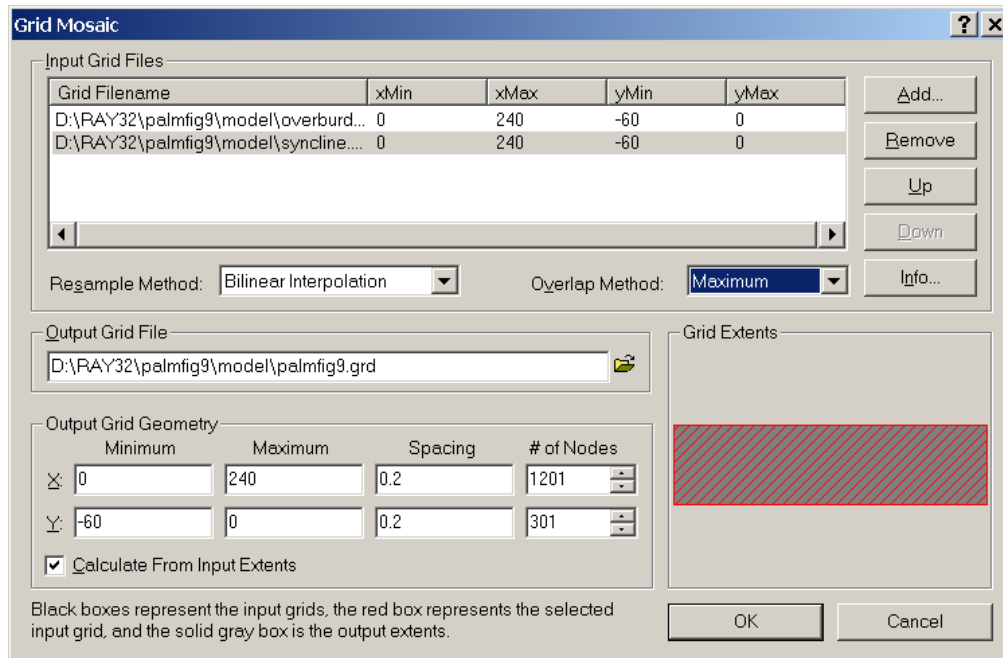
Grid Mosaic

? X

Input Grid Files

| Grid Filename | xMin | xMax | yMin | yMax |
|---|---|---|---|---|
| D:\RAY32\palmfig9\model\overburd... | 0 | 240 | -60 | 0 |
| D:\RAY32\palmfig9\model\syncline.... | 0 | 240 | -60 | 0 |

Add...
Remove
Up
Down
Info...

Resample Method: Bilinear Interpolation

Overlap Method: Maximum

Output Grid File

D:\RAY32\palmfig9\model\palmfig9.grd

Grid Extents

Output Grid Geometry

| | Minimum | Maximum | Spacing | # of Nodes |
|---|---|---|---|---|
| X: | 0 | 240 | 0.2 | 1201 |
| Y: | -60 | 0 | 0.2 | 301 |

Calculate From Input Extents

Black boxes represent the input grids, the red box represents the selected input grid, and the solid gray box is the output extents.

OK

Cancel